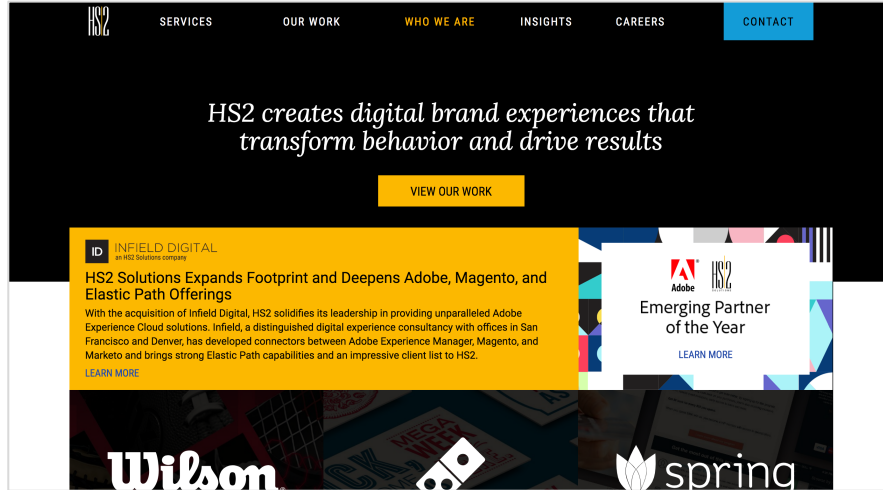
HS2

SERVICES OUR WORK WHO WE ARE INSIGHTS CAREERS CONTACT

HS2 creates digital brand experiences that transform behavior and drive results

VIEW OUR WORK

ID INFIELD DIGITAL an HS2 Solutions company

HS2 Solutions Expands Footprint and Deepens Adobe, Magento, and Elastic Path Offerings

With the acquisition of Infield Digital, HS2 solidifies its leadership in providing unparalleled Adobe Experience Cloud solutions. Infield, a distinguished digital experience consultancy with offices in San Francisco and Denver, has developed connectors between Adobe Experience Manager, Magento, and Marketo and brings strong Elastic Path capabilities and an impressive client list to HS2.

LEARN MORE

Adobe HS2

Emerging Partner of the Year

LEARN MORE

Wilson

MEGA WEEK

spring